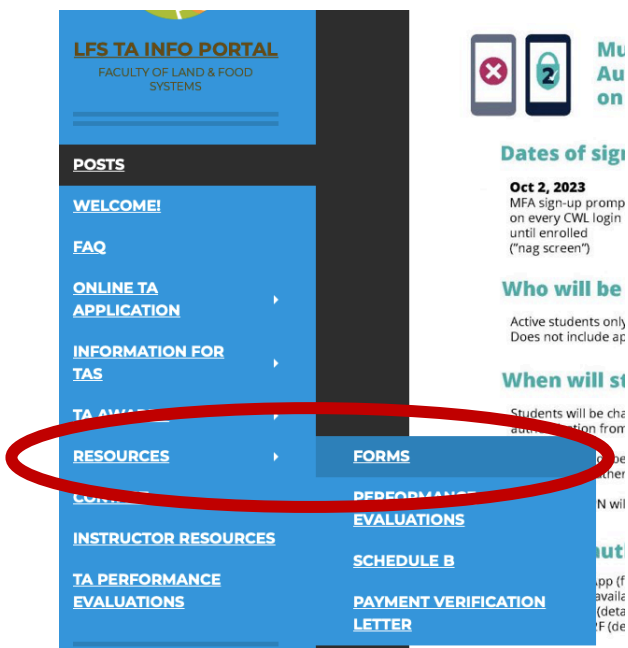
LFS TA INFO PORTAL
FACULTY OF LAND & FOOD SYSTEMS

POSTS
WELCOME!
FAQ
ONLINE TA APPLICATION
INFORMATION FOR TAS
TA AWA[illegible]
RESOURCES
CONT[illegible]
INSTRUCTOR RESOURCES
TA PERFORMANCE EVALUATIONS

FORMS
PERFORMANC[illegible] EVALUATIONS
SCHEDULE B
PAYMENT VERIFICATION LETTER

Mu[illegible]
Au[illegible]
on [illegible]

Dates of sig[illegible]

Oct 2, 2023
MFA sign-up promp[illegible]
on every CWL login
until enrolled
("nag screen")

Who will be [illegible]

Active students only
Does not include ap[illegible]

When will st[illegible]

Students will be cha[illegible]
auth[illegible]ation from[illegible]

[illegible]be
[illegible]ther

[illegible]N wil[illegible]

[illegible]uth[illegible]

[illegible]pp (f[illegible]
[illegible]vaila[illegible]
(deta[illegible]
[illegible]F (de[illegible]